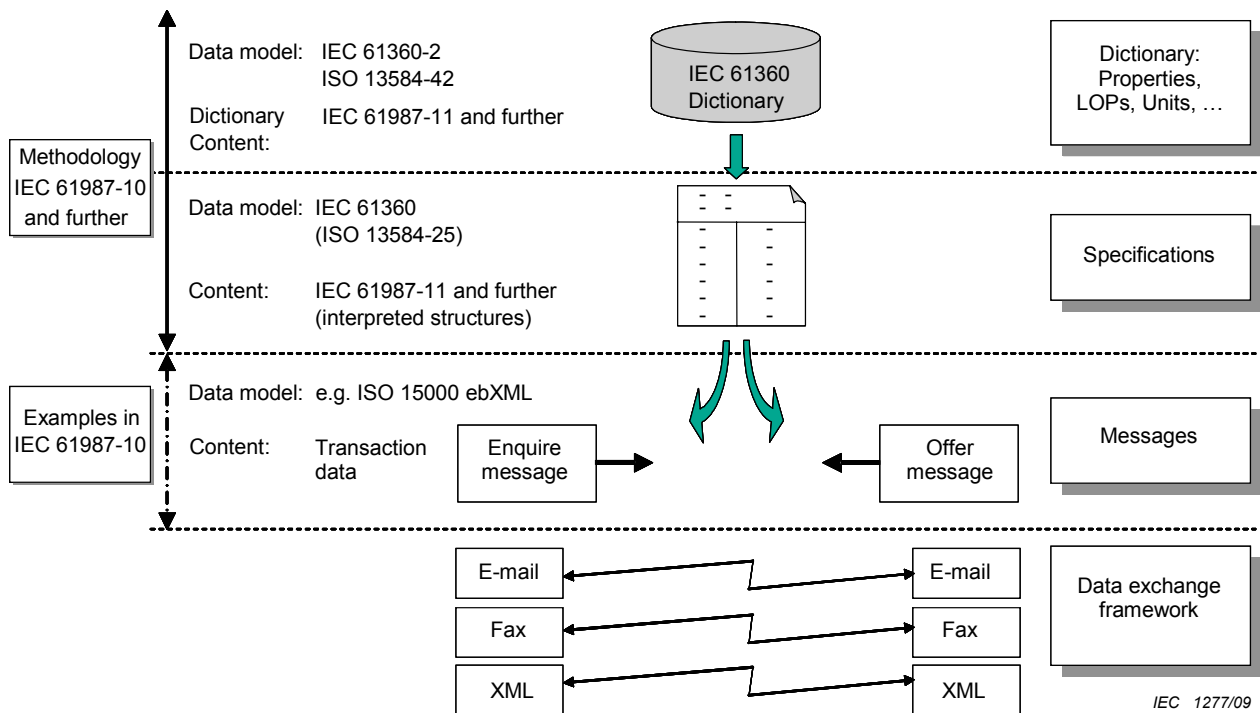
Data model: IEC 61360-2
ISO 13584-42

Dictionary Content: IEC 61987-11 and further

IEC 61360 Dictionary

Dictionary: Properties, LOPs, Units, …

Methodology IEC 61987-10 and further

Data model: IEC 61360
(ISO 13584-25)

Content: IEC 61987-11 and further
(interpreted structures)

Specifications

Data model: e.g. ISO 15000 ebXML

Content: Transaction data

Examples in IEC 61987-10

Enquire message

Offer message

Messages

E-mail

E-mail

Fax

Fax

XML

XML

Data exchange framework

IEC 1277/09